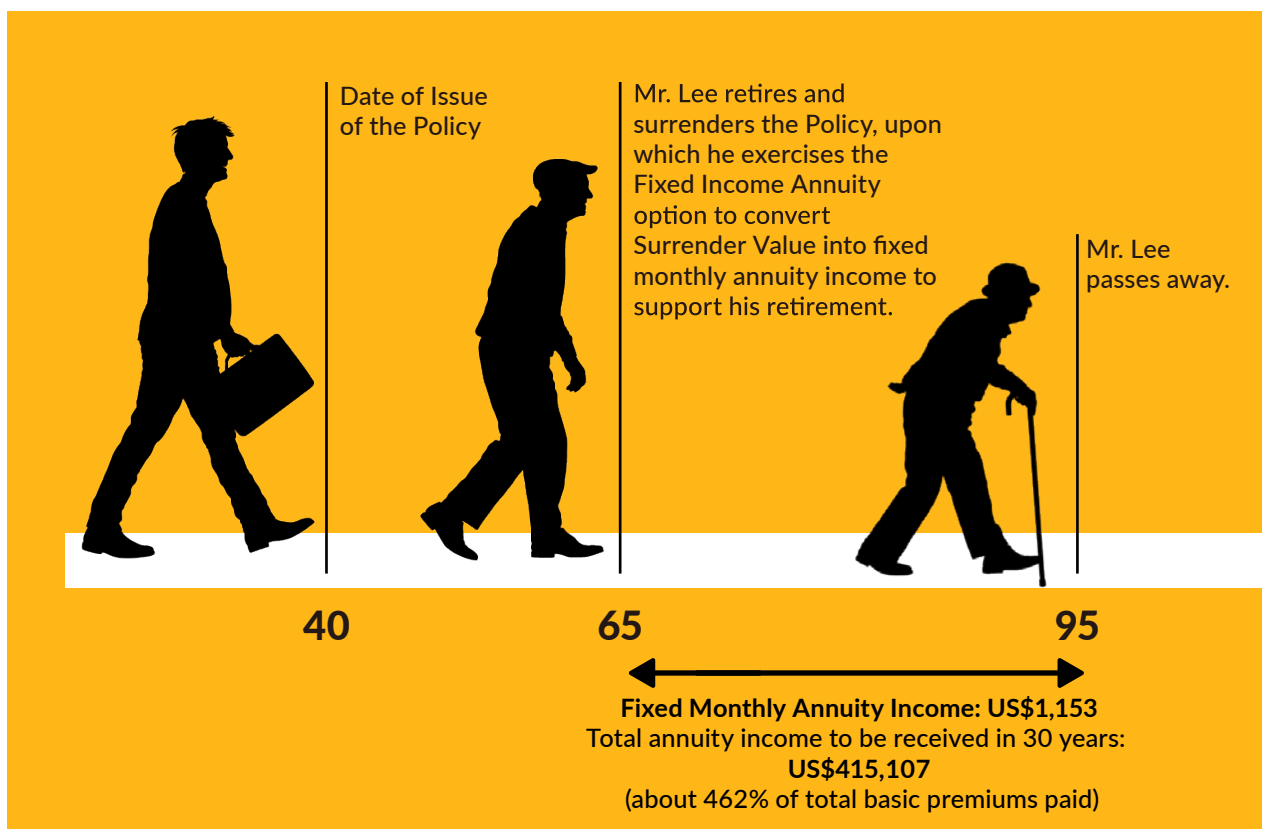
Date of Issue of the Policy

Mr. Lee retires and surrenders the Policy, upon which he exercises the Fixed Income Annuity option to convert Surrender Value into fixed monthly annuity income to support his retirement.

Mr. Lee passes away.

40

65

95

Fixed Monthly Annuity Income: US$1,153
Total annuity income to be received in 30 years:
US$415,107
(about 462% of total basic premiums paid)